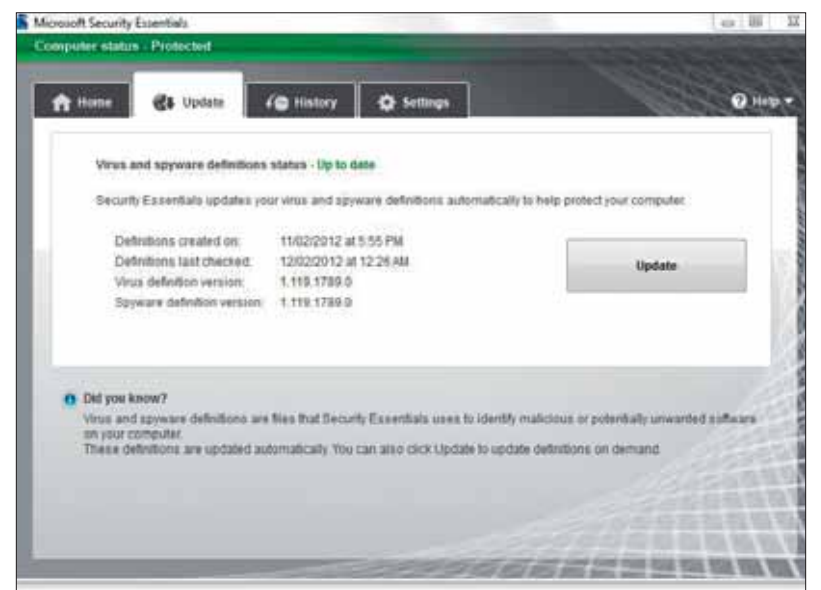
Microsoft Security Essentials

Computer status - Protected

Home

Update

History

Settings

Help

Virus and spyware definitions status - Up to date

Security Essentials updates your virus and spyware definitions automatically to help protect your computer.

| | |
|---|---|
| Definitions created on: | 11/02/2012 at 5:55 PM |
| Definitions last checked: | 12/02/2012 at 12:26 AM |
| Virus definition version: | 1.119.1789.0 |
| Spyware definition version: | 1.119.1789.0 |

Update

Did you know?

Virus and spyware definitions are files that Security Essentials uses to identify malicious or potentially unwanted software on your computer.

These definitions are updated automatically. You can also click Update to update definitions on demand.